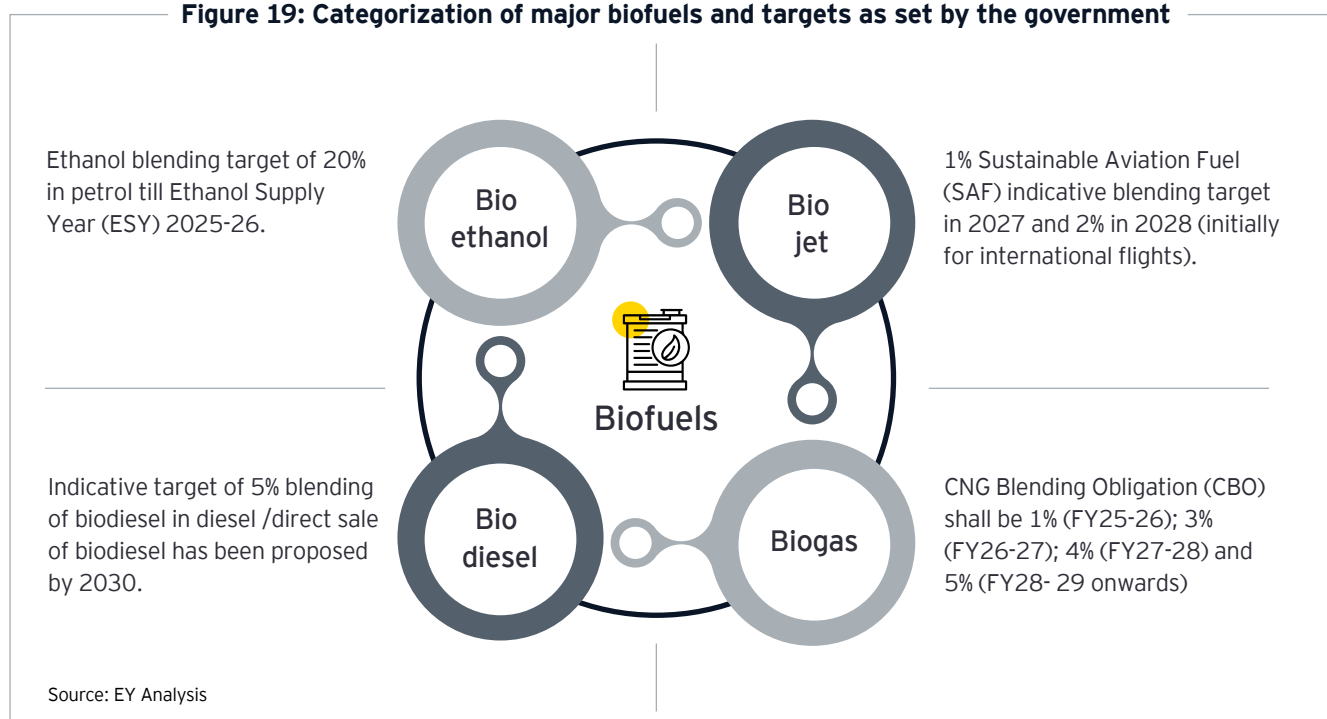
Figure 19: Categorization of major biofuels and targets as set by the government

Ethanol blending target of 20% in petrol till Ethanol Supply Year (ESY) 2025-26.

Bio ethanol

Bio jet

1% Sustainable Aviation Fuel (SAF) indicative blending target in 2027 and 2% in 2028 (initially for international flights).

Biofuels

Indicative target of 5% blending of biodiesel in diesel /direct sale of biodiesel has been proposed by 2030.

Bio diesel

Biogas

CNG Blending Obligation (CBO) shall be 1% (FY25-26); 3% (FY26-27); 4% (FY27-28) and 5% (FY28- 29 onwards)

Source: EY Analysis